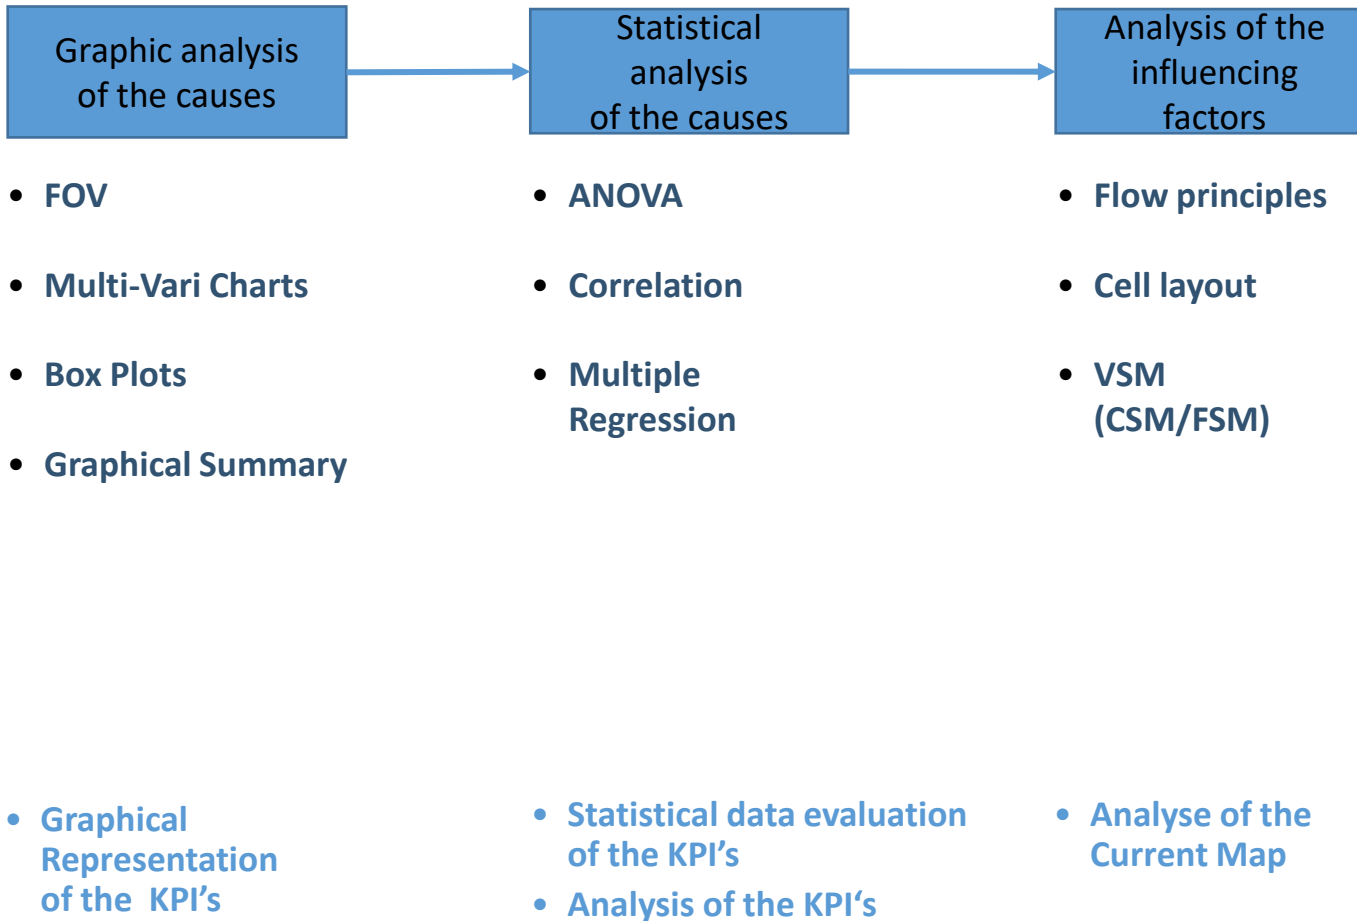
Graphic analysis of the causes

- FOV
- Multi-Vari Charts
- Box Plots
- Graphical Summary

Statistical analysis of the causes

- ANOVA
- Correlation
- Multiple Regression

Analysis of the influencing factors

- Flow principles
- Cell layout
- VSM (CSM/FSM)

- Graphical Representation of the KPI’s

- Statistical data evaluation of the KPI’s
- Analysis of the KPI‘s

- Analyse of the Current Map